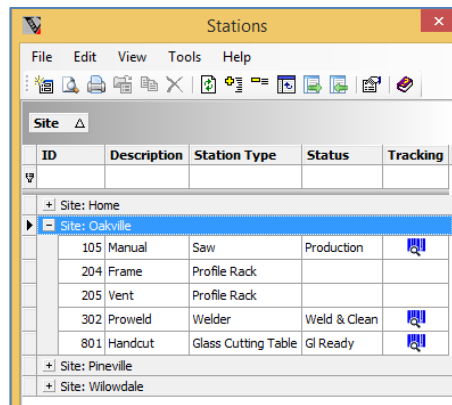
Stations

File Edit View Tools Help

Site △

| ID | Description | Station Type | Status | Tracking |
|---|---|---|---|---|
| + Site: Home | | | | |
| − Site: Oakville | | | | |
| 105 | Manual | Saw | Production | |
| 204 | Frame | Profile Rack | | |
| 205 | Vent | Profile Rack | | |
| 302 | Proweld | Welder | Weld & Clean | |
| 801 | Handcut | Glass Cutting Table | Gl Ready | |
| + Site: Pineville | | | | |
| + Site: Wilowdale | | | | |